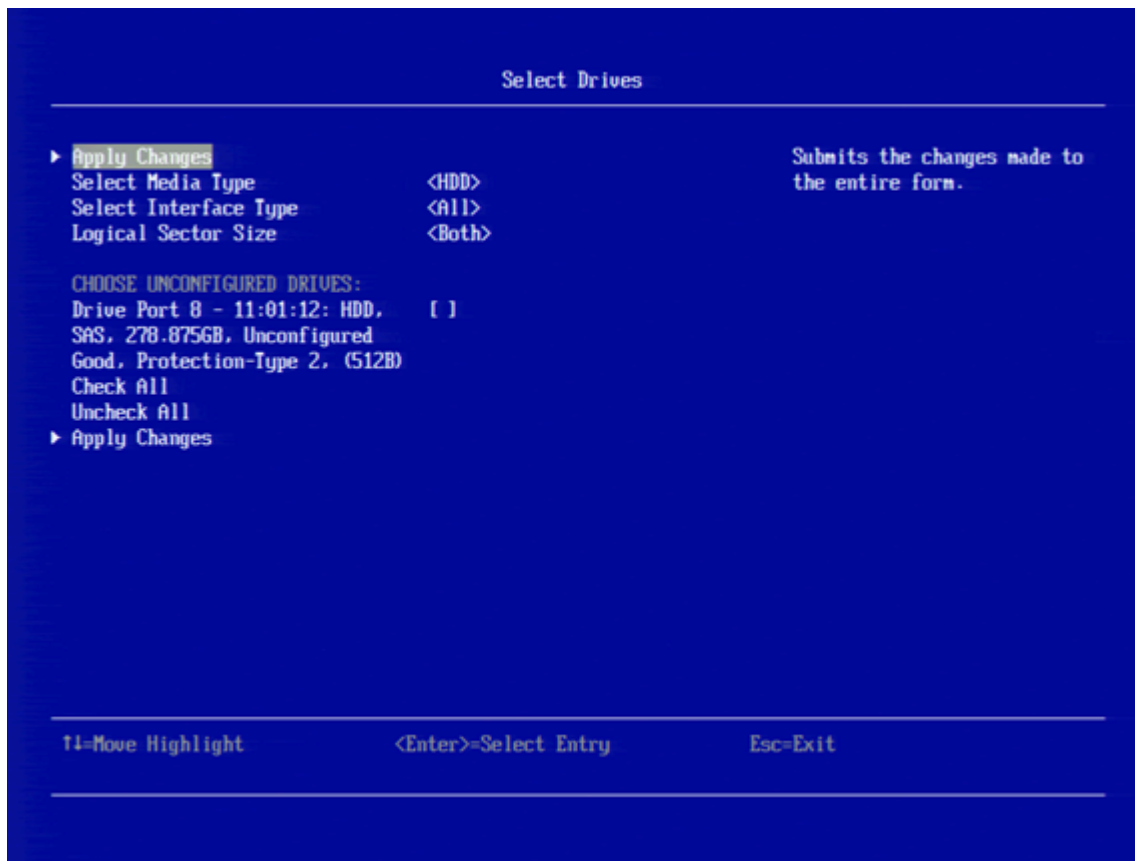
Select Drives

▶ Apply Changes
Select Media Type <HDD>
Select Interface Type <All>
Logical Sector Size <Both>

CHOOSE UNCONFIGURED DRIVES:
Drive Port 8 - 11:01:12: HDD, SAS, 278.875GB, Unconfigured Good, Protection-Type 2, (512B) [ ]
Check All
Uncheck All
▶ Apply Changes

Submits the changes made to the entire form.

↑↓=Move Highlight <Enter>=Select Entry Esc=Exit